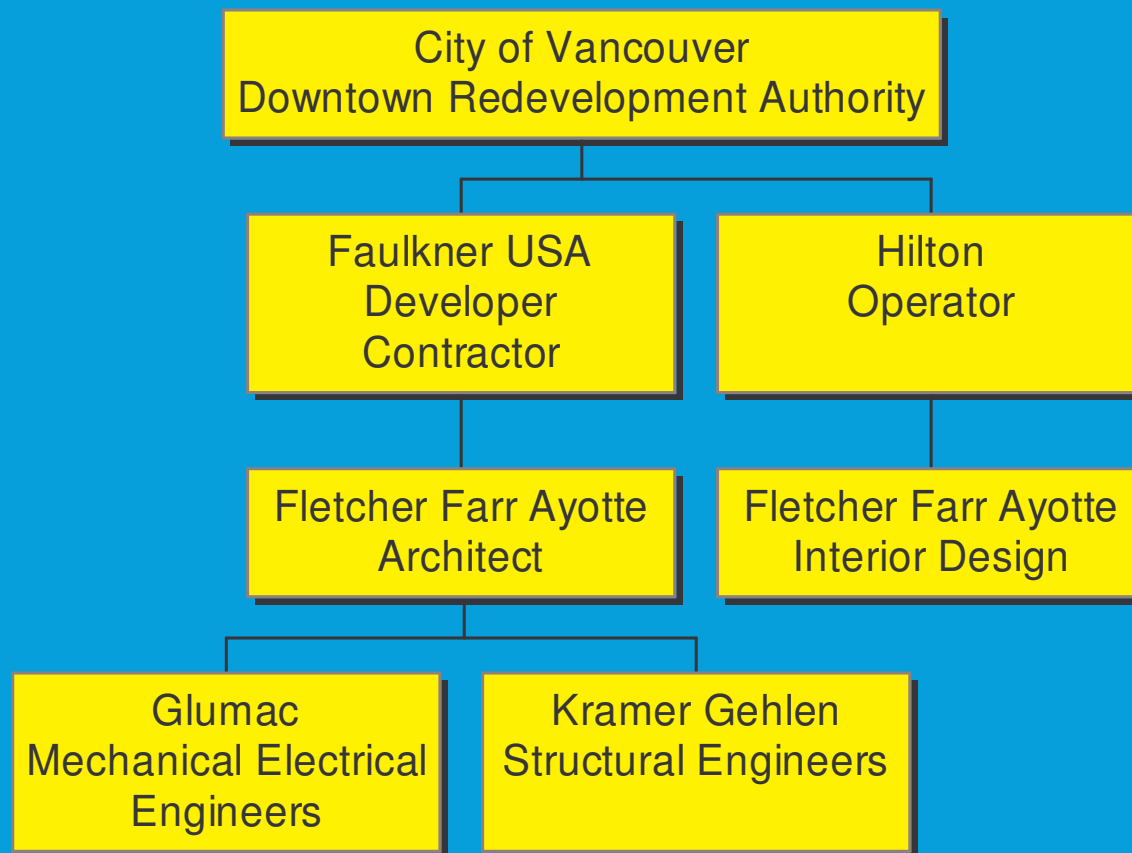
City of Vancouver
Downtown Redevelopment Authority

Faulkner USA
Developer
Contractor

Hilton
Operator

Fletcher Farr Ayotte
Architect

Fletcher Farr Ayotte
Interior Design

Glumac
Mechanical Electrical
Engineers

Kramer Gehlen
Structural Engineers